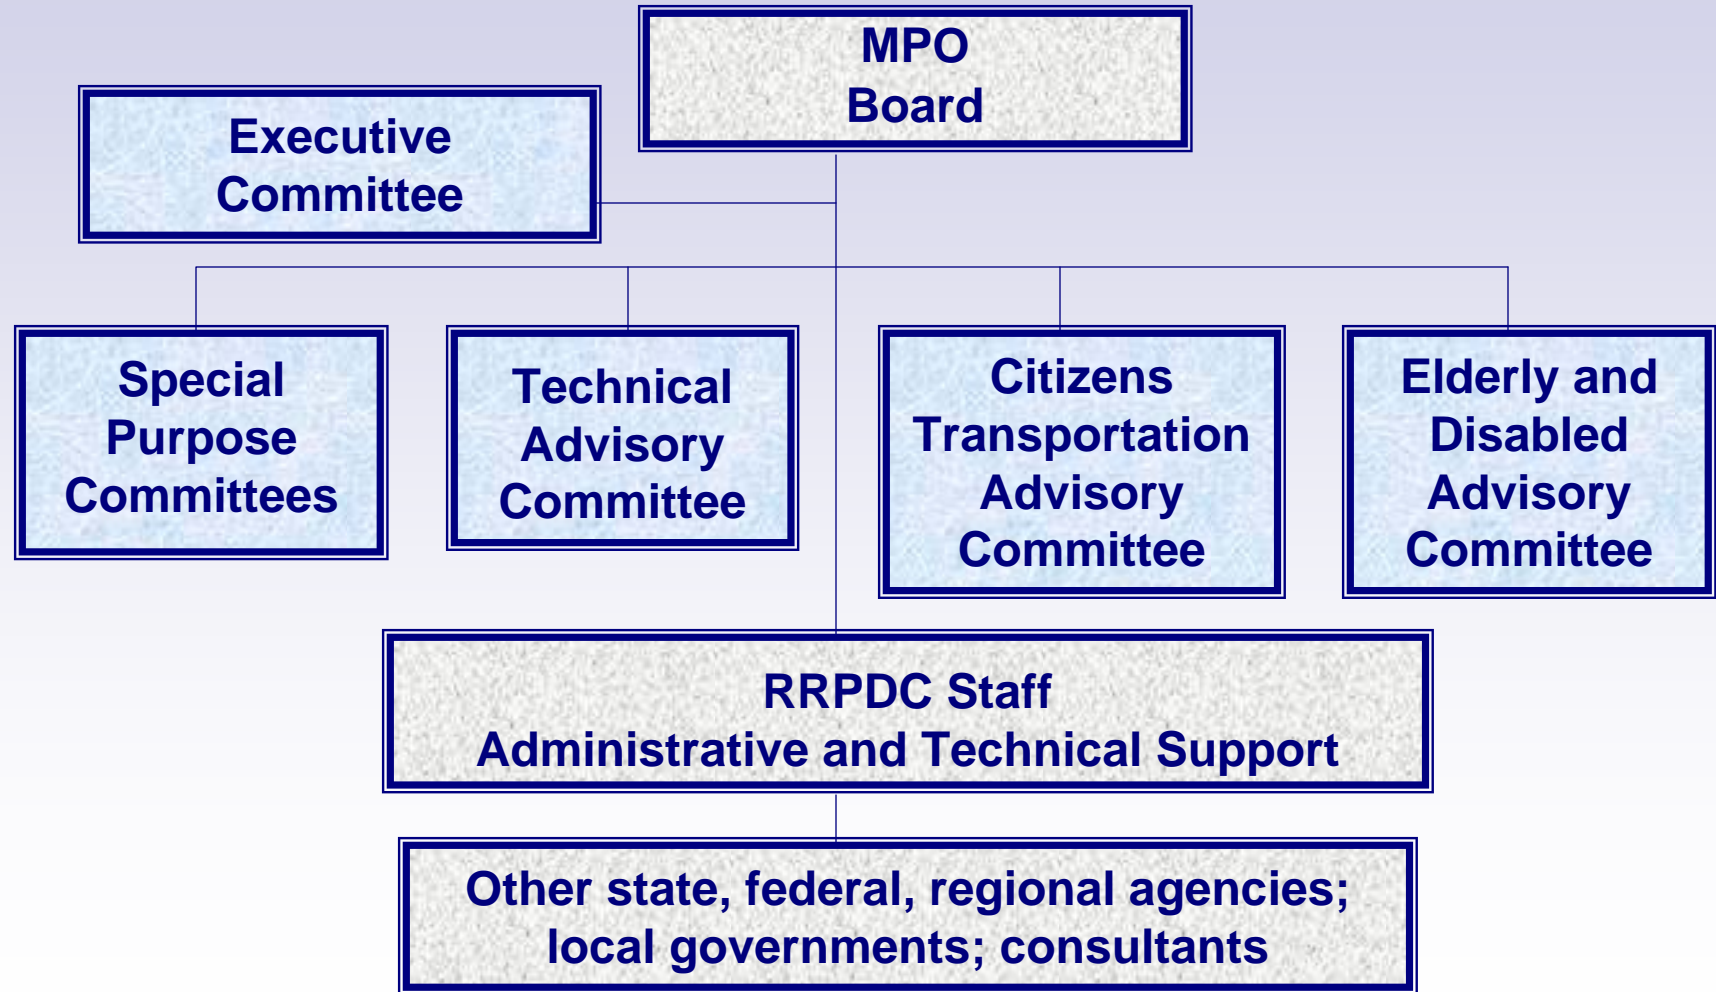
MPO
Board

Executive Committee

Special Purpose Committees

Technical Advisory Committee

Citizens Transportation Advisory Committee

Elderly and Disabled Advisory Committee

RRPDC Staff
Administrative and Technical Support

Other state, federal, regional agencies; local governments; consultants